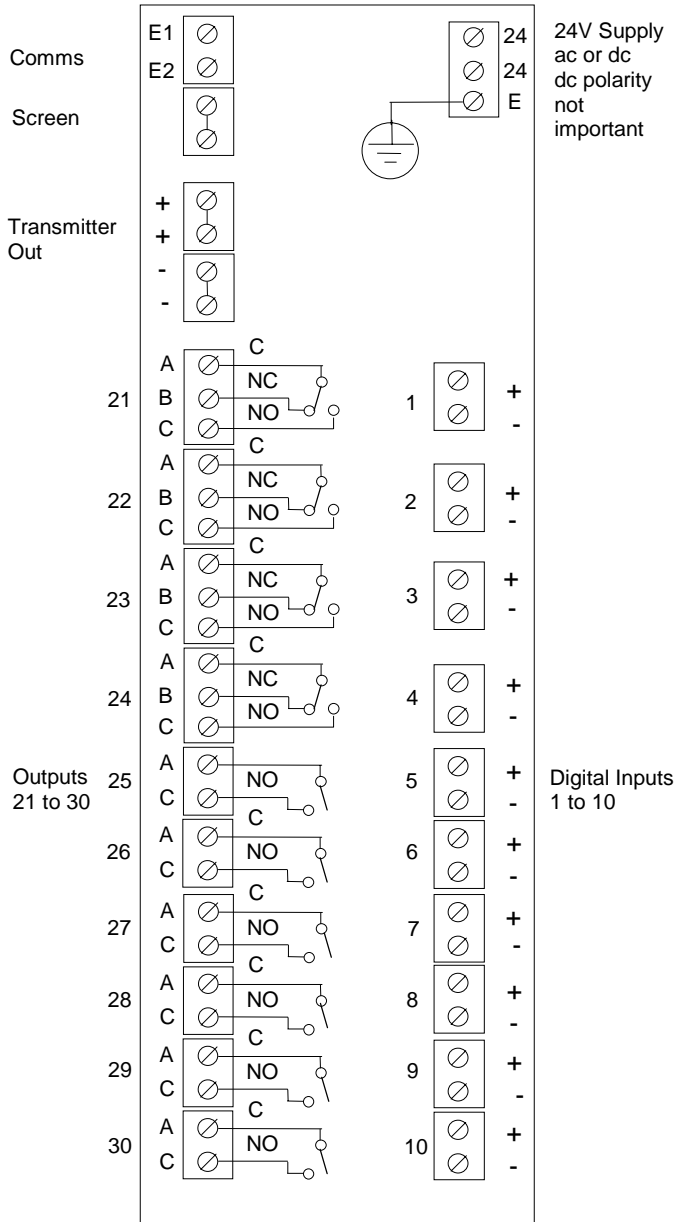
Comms
E1
E2
Screen

24
24
E

24V Supply
ac or dc
dc polarity
not
important

Transmitter
Out
+
+
-
-

21
A
B
C
C
NC
NO

22
A
B
C
C
NC
NO

23
A
B
C
C
NC
NO

24
A
B
C
C
NC
NO

Outputs
21 to 30

25
A
C
NO
C

26
A
C
NO
C

27
A
C
NO
C

28
A
C
NO
C

29
A
C
NO
C

30
A
C
NO

1 + -
2 + -
3 + -
4 + -
5 + -
6 + -
7 + -
8 + -
9 + -
10 + -

Digital Inputs
1 to 10